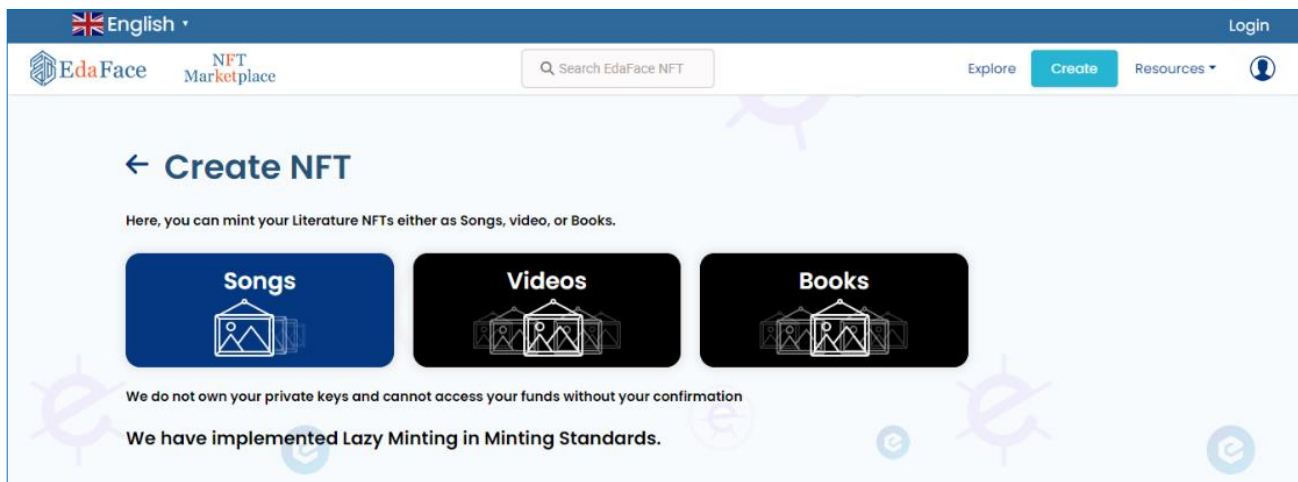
English ▾

Login

EdaFace NFT Marketplace

Search EdaFace NFT

Explore Create Resources ▾

← Create NFT

Here, you can mint your Literature NFTs either as Songs, video, or Books.

Songs

Videos

Books

We do not own your private keys and cannot access your funds without your confirmation

We have implemented Lazy Minting in Minting Standards.